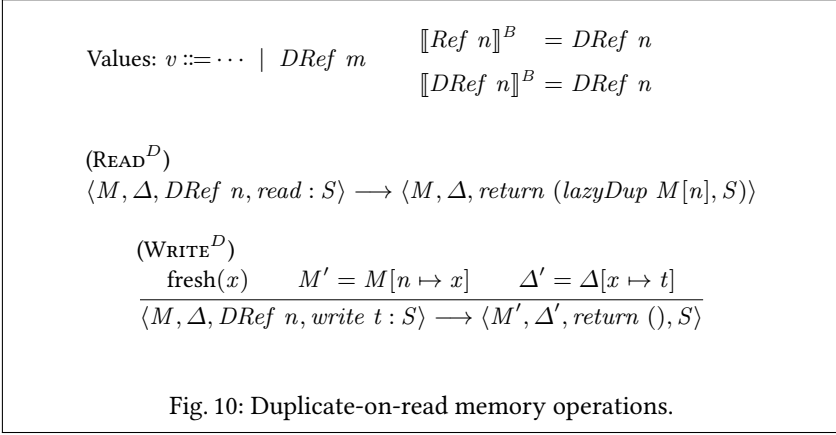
Values: $v ::= \cdots \mid DRef\ m$

$[\![Ref\ n]\!]^B = DRef\ n$
$[\![DRef\ n]\!]^B = DRef\ n$

(READ$^D$)
$\langle M, \Delta, DRef\ n, read : S\rangle \longrightarrow \langle M, \Delta, return\ (lazyDup\ M[n], S)\rangle$

(WRITE$^D$)
$\frac{\text{fresh}(x) \qquad M' = M[n \mapsto x] \qquad \Delta' = \Delta[x \mapsto t]}{\langle M, \Delta, DRef\ n, write\ t : S\rangle \longrightarrow \langle M', \Delta', return\ (), S\rangle}$

Fig. 10: Duplicate-on-read memory operations.